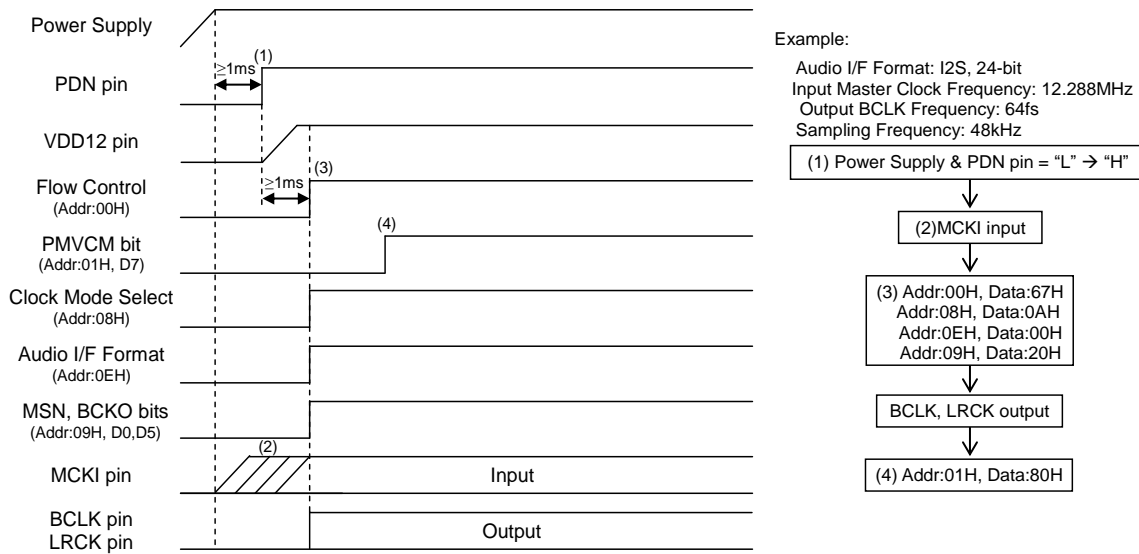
Power Supply

PDN pin

VDD12 pin

Flow Control
(Addr:00H)

PMVCM bit
(Addr:01H, D7)

Clock Mode Select
(Addr:08H)

Audio I/F Format
(Addr:0EH)

MSN, BCKO bits
(Addr:09H, D0,D5)

MCKI pin

BCLK pin
LRCK pin

≥1ms (1)

≥1ms (3)

(4)

(2)

Input

Output

Example:

Audio I/F Format: I2S, 24-bit
Input Master Clock Frequency: 12.288MHz
Output BCLK Frequency: 64fs
Sampling Frequency: 48kHz

(1) Power Supply & PDN pin = "L" → "H"

(2)MCKI input

(3) Addr:00H, Data:67H
Addr:08H, Data:0AH
Addr:0EH, Data:00H
Addr:09H, Data:20H

BCLK, LRCK output

(4) Addr:01H, Data:80H